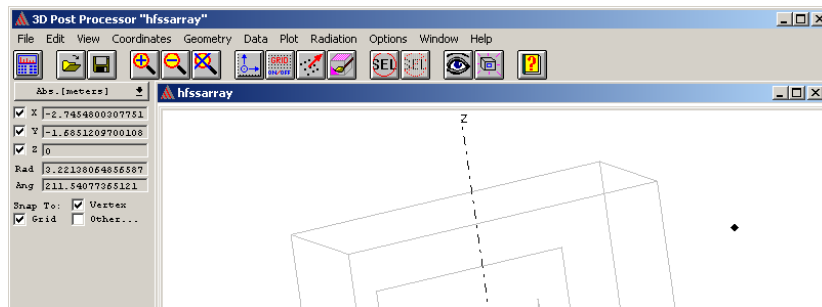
3D Post Processor "hfssarray"

File Edit View Coordinates Geometry Data Plot Radiation Options Window Help

GRID ON/OFF

SEL SEL

?

Abs.[meters]

X -2.7454800307751

Y -1.6851209700108

Z 0

Rad 3.22138064856587

Ang 211.54077365121

Snap To: Vertex

Grid Other...

hfssarray

Z